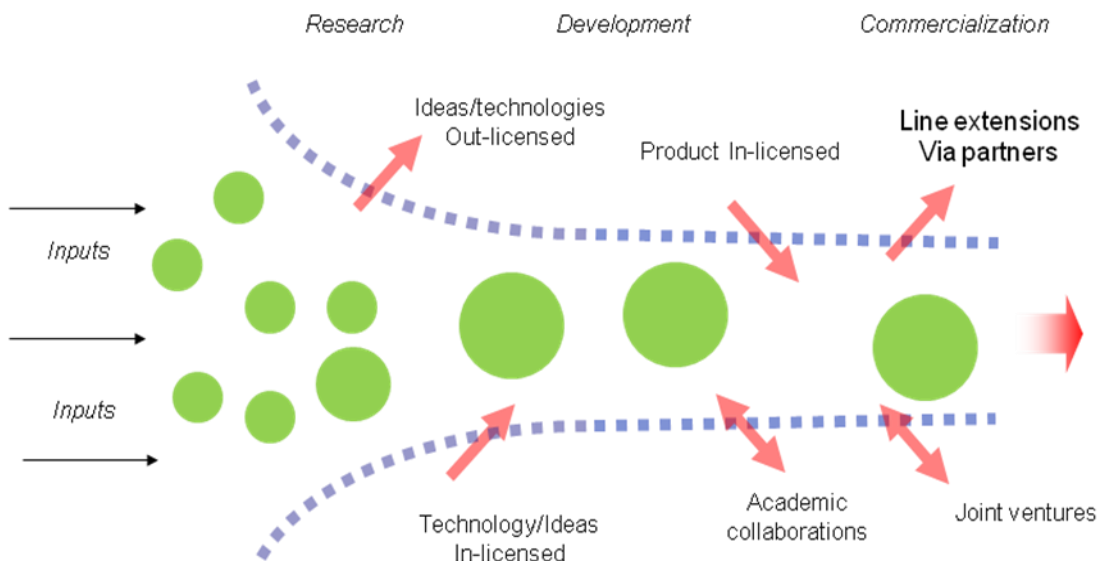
Research

Development

Commercialization

Ideas/technologies Out-licensed

Product In-licensed

Line extensions Via partners

Inputs

Inputs

Technology/Ideas In-licensed

Academic collaborations

Joint ventures